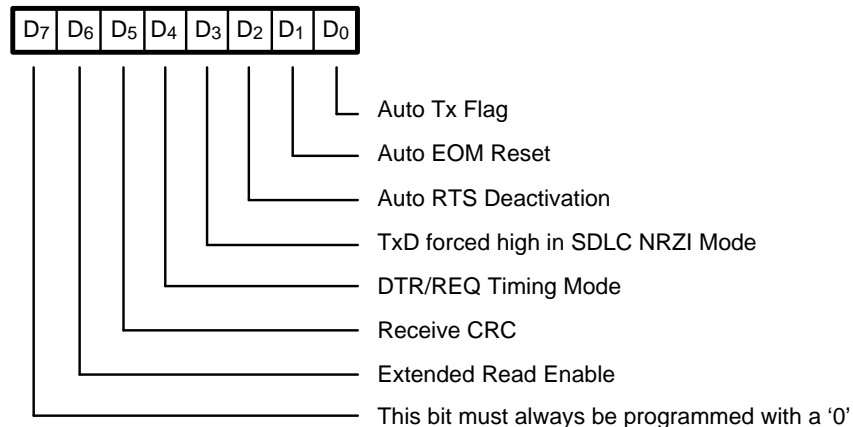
| $D_7$ | $D_6$ | $D_5$ | $D_4$ | $D_3$ | $D_2$ | $D_1$ | $D_0$ |
|---|---|---|---|---|---|---|---|

Auto Tx Flag
Auto EOM Reset
Auto RTS Deactivation
TxD forced high in SDLC NRZI Mode
DTR/REQ Timing Mode
Receive CRC
Extended Read Enable
This bit must always be programmed with a '0'